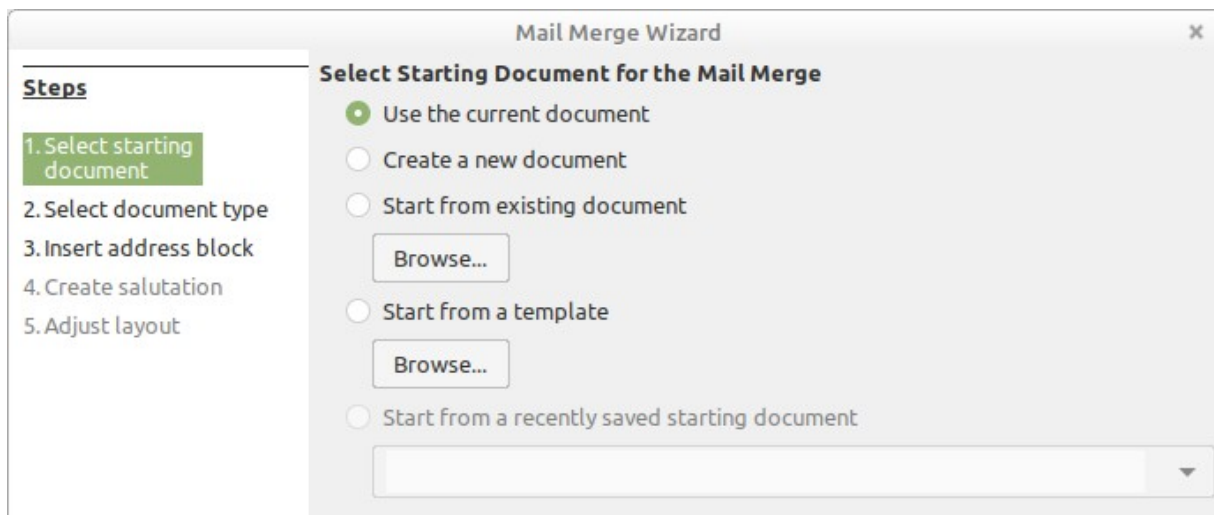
Mail Merge Wizard

×

Steps

1. Select starting document

2. Select document type

3. Insert address block

4. Create salutation

5. Adjust layout

Select Starting Document for the Mail Merge

Use the current document

Create a new document

Start from existing document

Browse...

Start from a template

Browse...

Start from a recently saved starting document